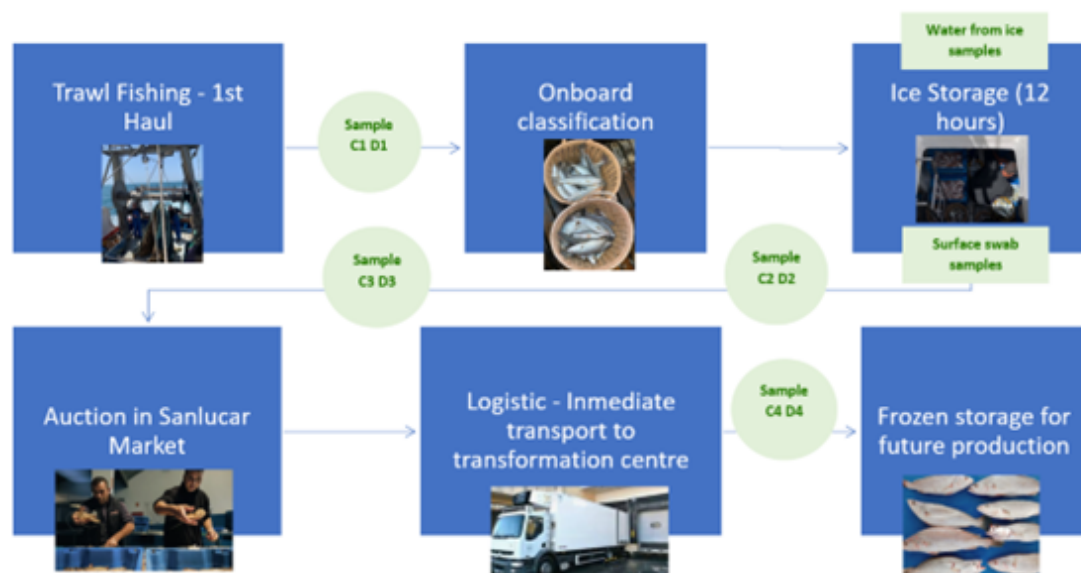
Trawl Fishing - 1st Haul

Sample C1 D1

Onboard classification

Water from ice samples

Ice Storage (12 hours)

Surface swab samples

Sample C3 D3

Sample C2 D2

Auction in Sanlucar Market

Logistic - Inmediate transport to transformation centre

Sample C4 D4

Frozen storage for future production